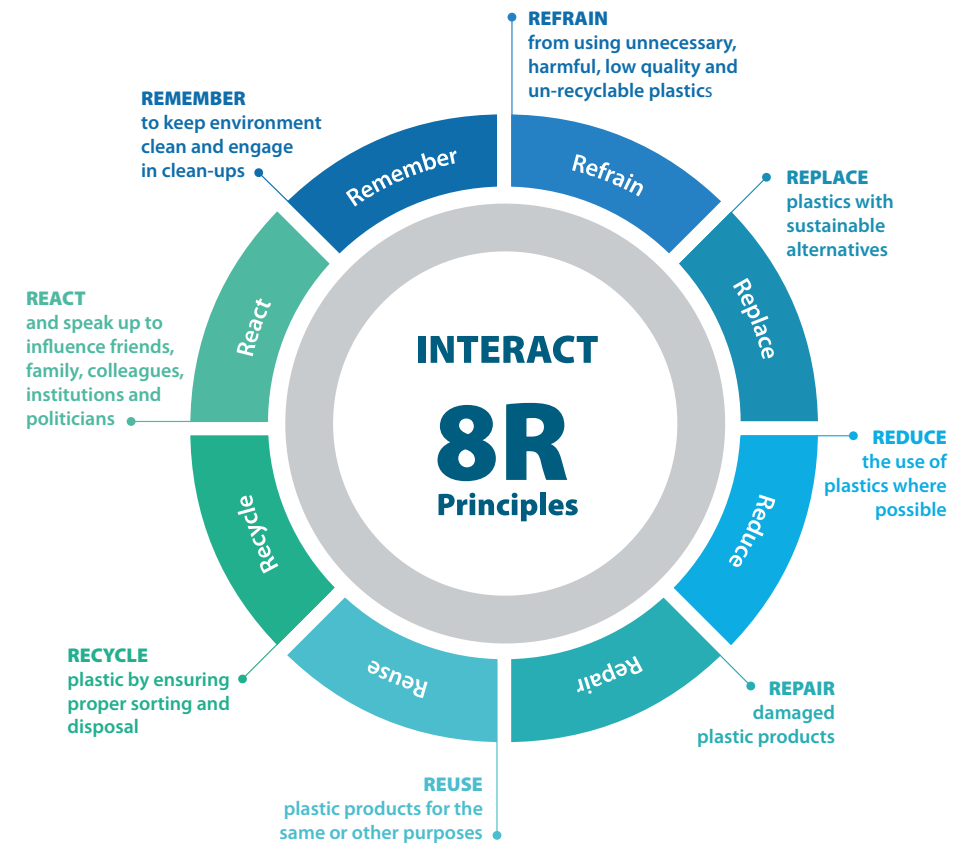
REFRAIN
from using unnecessary, harmful, low quality and un-recyclable plastics

REMEMBER
to keep environment clean and engage in clean-ups

Remember

Refrain

REPLACE
plastics with sustainable alternatives

Replace

REACT
and speak up to influence friends, family, colleagues, institutions and politicians

React

INTERACT
8R
Principles

REDUCE
the use of plastics where possible

Reduce

Recycle

RECYCLE
plastic by ensuring proper sorting and disposal

Reuse

Repair

REPAIR
damaged plastic products

REUSE
plastic products for the same or other purposes